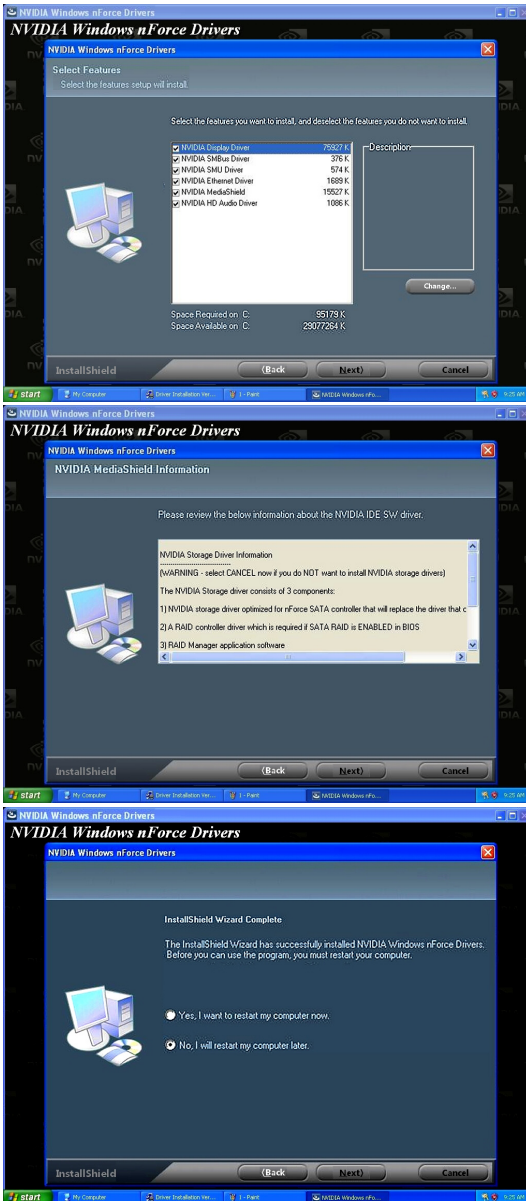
NVIDIA Windows nForce Drivers
NVIDIA Windows nForce Drivers

NVIDIA Windows nForce Drivers
Select Features
Select the features setup will install.

Select the features you want to install, and deselect the features you do not want to install.

| | |
|---|---|
| NVIDIA Display Driver | 75927 K |
| NVIDIA SMBus Driver | 376 K |
| NVIDIA SMU Driver | 574 K |
| NVIDIA Ethernet Driver | 1689 K |
| NVIDIA MediaShield | 15527 K |
| NVIDIA HD Audio Driver | 1086 K |

Description

Change...

Space Required on C: 95179 K
Space Available on C: 29077264 K

InstallShield
< Back Next > Cancel

start My Computer Driver Installation Ver... 1 - Paint NVIDIA Windows nFo... 9:25 AM

NVIDIA Windows nForce Drivers
NVIDIA Windows nForce Drivers

NVIDIA Windows nForce Drivers
NVIDIA MediaShield Information

Please review the below information about the NVIDIA IDE SW driver.

NVIDIA Storage Driver Information
------------------------
(WARNING - select CANCEL now if you do NOT want to install NVIDIA storage drivers)
The NVIDIA Storage driver consists of 3 components:
1) NVIDIA storage driver optimized for nForce SATA controller that will replace the driver that c
2) A RAID controller driver which is required if SATA RAID is ENABLED in BIOS
3) RAID Manager application software

InstallShield
< Back Next > Cancel

start My Computer Driver Installation Ver... 1 - Paint NVIDIA Windows nFo... 9:25 AM

NVIDIA Windows nForce Drivers
NVIDIA Windows nForce Drivers

NVIDIA Windows nForce Drivers

InstallShield Wizard Complete

The InstallShield Wizard has successfully installed NVIDIA Windows nForce Drivers. Before you can use the program, you must restart your computer.

Yes, I want to restart my computer now.

No, I will restart my computer later.

InstallShield
< Back Next > Cancel

start My Computer Driver Installation Ver... 1 - Paint NVIDIA Windows nFo... 9:25 AM